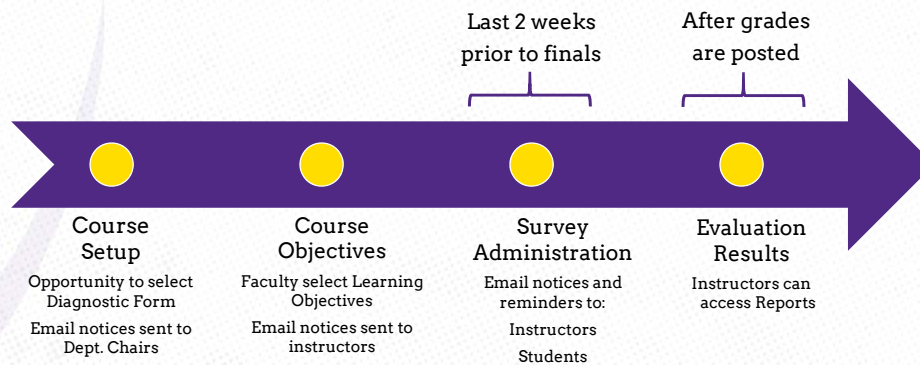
Last 2 weeks prior to finals

After grades are posted

Course Setup

Opportunity to select Diagnostic Form

Email notices sent to Dept. Chairs

Course Objectives

Faculty select Learning Objectives

Email notices sent to instructors

Survey Administration

Email notices and reminders to:

Instructors

Students

Evaluation Results

Instructors can access Reports